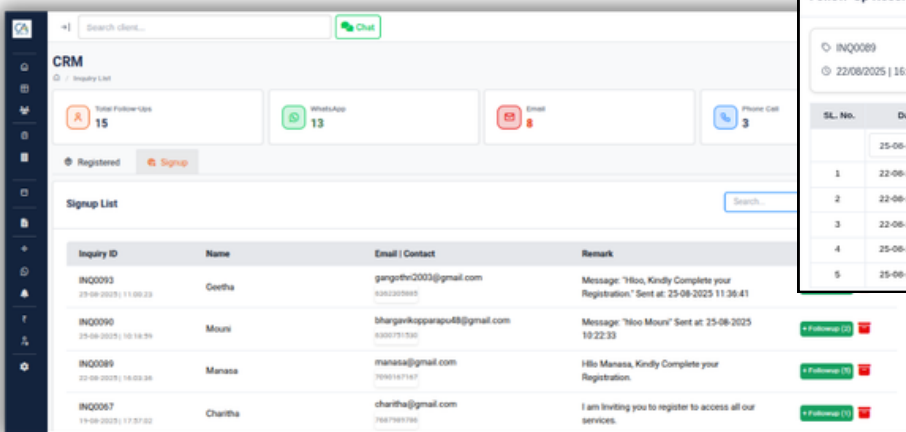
CA

Search client...

Chat

CRM

Inquiry List

Total Follow-Ups
15

WhatsApp
13

Email
8

Phone Call
3

Registered

Signup

Signup List

Search...

| Inquiry ID | Name | Email \| Contact | Remark | |
|---|---|---|---|---|
| INQ0093 25-08-2025 \| 11:00:23 | Geetha | gangothri2003@gmail.com 9392305865 | Message: "Hloo, Kindly Complete your Registration." Sent at: 25-08-2025 11:36:41 | |
| INQ0090 25-08-2025 \| 10:16:59 | Mouni | bhargavikopparapu48@gmail.com 6300751530 | Message: "hloo Mouni" Sent at: 25-08-2025 10:22:33 | + Followup (2) |
| INQ0089 22-08-2025 \| 16:03:36 | Manasa | manasa@gmail.com 7090167167 | Hllo Manasa, Kindly Complete your Registration. | + Followup (5) |
| INQ0067 19-08-2025 \| 17:57:02 | Charitha | charitha@gmail.com 7687969766 | I am Inviting you to register to access all our services. | + Followup (1) |

INQ0089

22/08/2025 | 16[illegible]

| SL. No. | D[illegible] |
|---|---|
| | 25-08-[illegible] |
| 1 | 22-08-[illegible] |
| 2 | 22-08-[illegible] |
| 3 | 22-08-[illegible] |
| 4 | 25-08-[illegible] |
| 5 | 25-08-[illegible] |